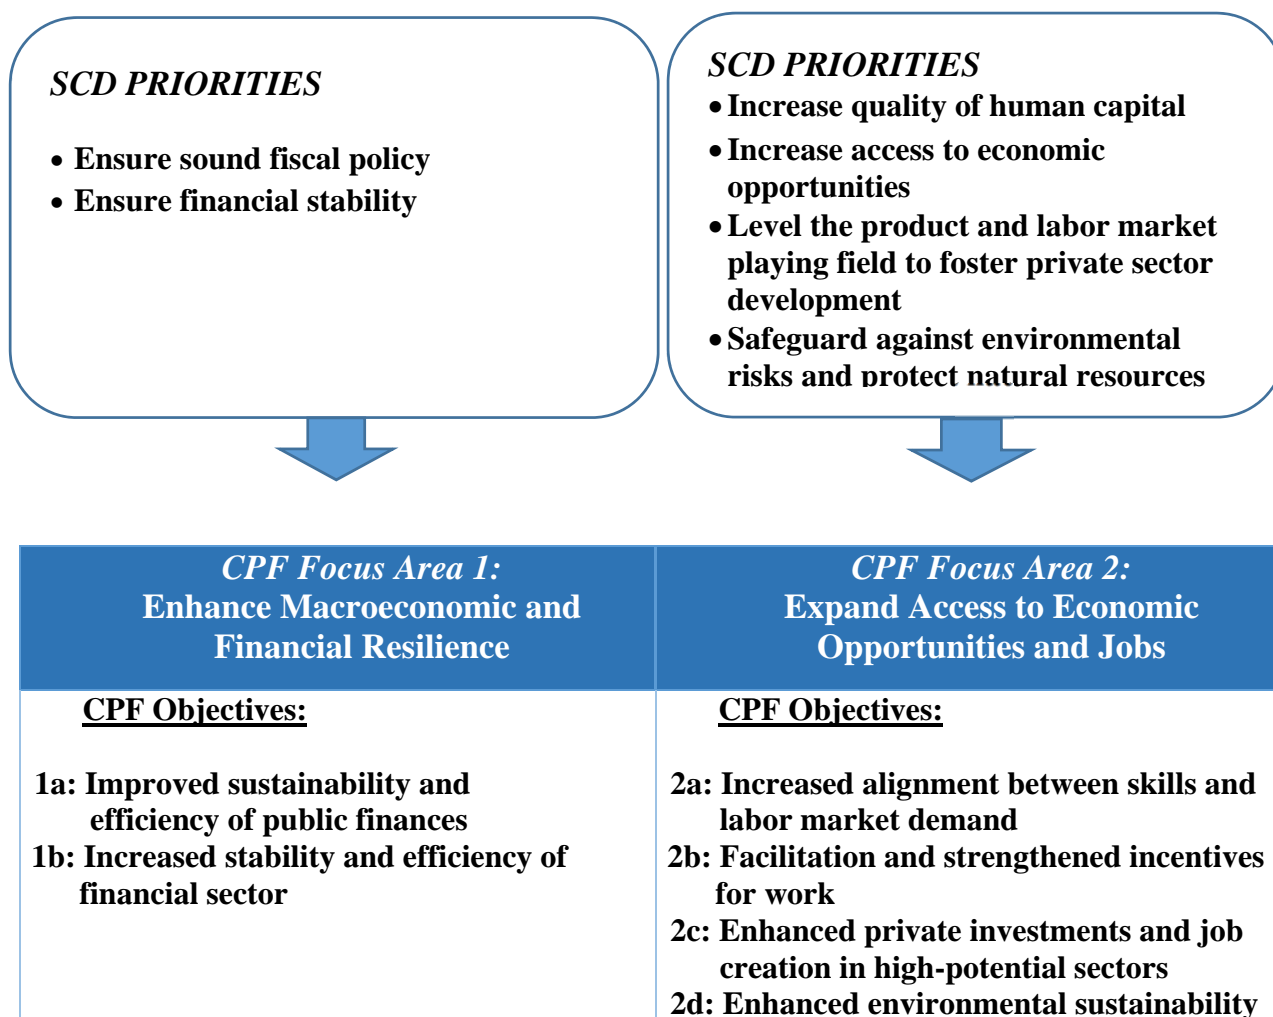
SCD PRIORITIES

- Ensure sound fiscal policy
- Ensure financial stability

SCD PRIORITIES

- Increase quality of human capital
- Increase access to economic opportunities
- Level the product and labor market playing field to foster private sector development
- Safeguard against environmental risks and protect natural resources

| CPF Focus Area 1: Enhance Macroeconomic and Financial Resilience | CPF Focus Area 2: Expand Access to Economic Opportunities and Jobs |
|---|---|
| CPF Objectives: 1a: Improved sustainability and efficiency of public finances 1b: Increased stability and efficiency of financial sector | CPF Objectives: 2a: Increased alignment between skills and labor market demand 2b: Facilitation and strengthened incentives for work 2c: Enhanced private investments and job creation in high-potential sectors 2d: Enhanced environmental sustainability |